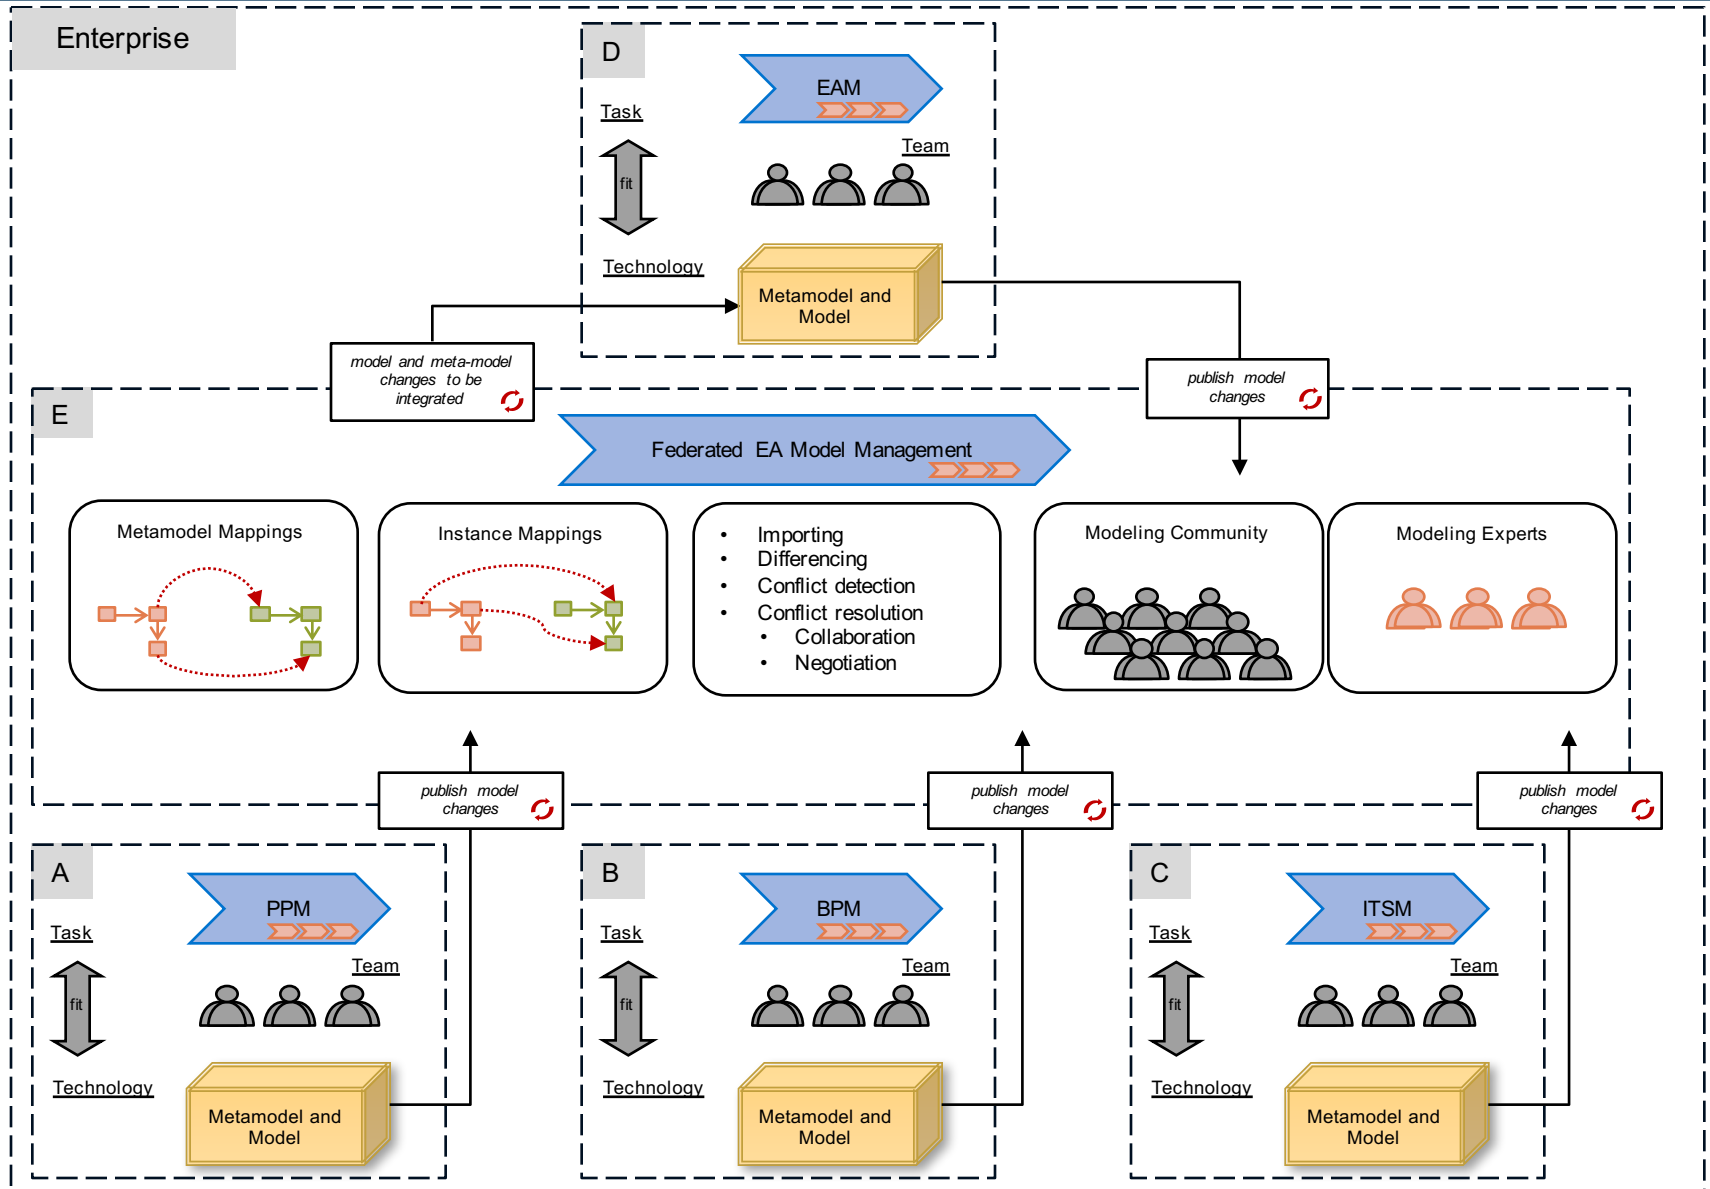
Enterprise

D

Task

EAM

Team

fit

Technology

Metamodel and Model

model and meta-model changes to be integrated

publish model changes

E

Federated EA Model Management

Metamodel Mappings

Instance Mappings

- Importing
- Differencing
- Conflict detection
- Conflict resolution
  - Collaboration
  - Negotiation

Modeling Community

Modeling Experts

publish model changes

publish model changes

publish model changes

A

Task

PPM

Team

fit

Technology

Metamodel and Model

B

Task

BPM

Team

fit

Technology

Metamodel and Model

C

Task

ITSM

Team

fit

Technology

Metamodel and Model